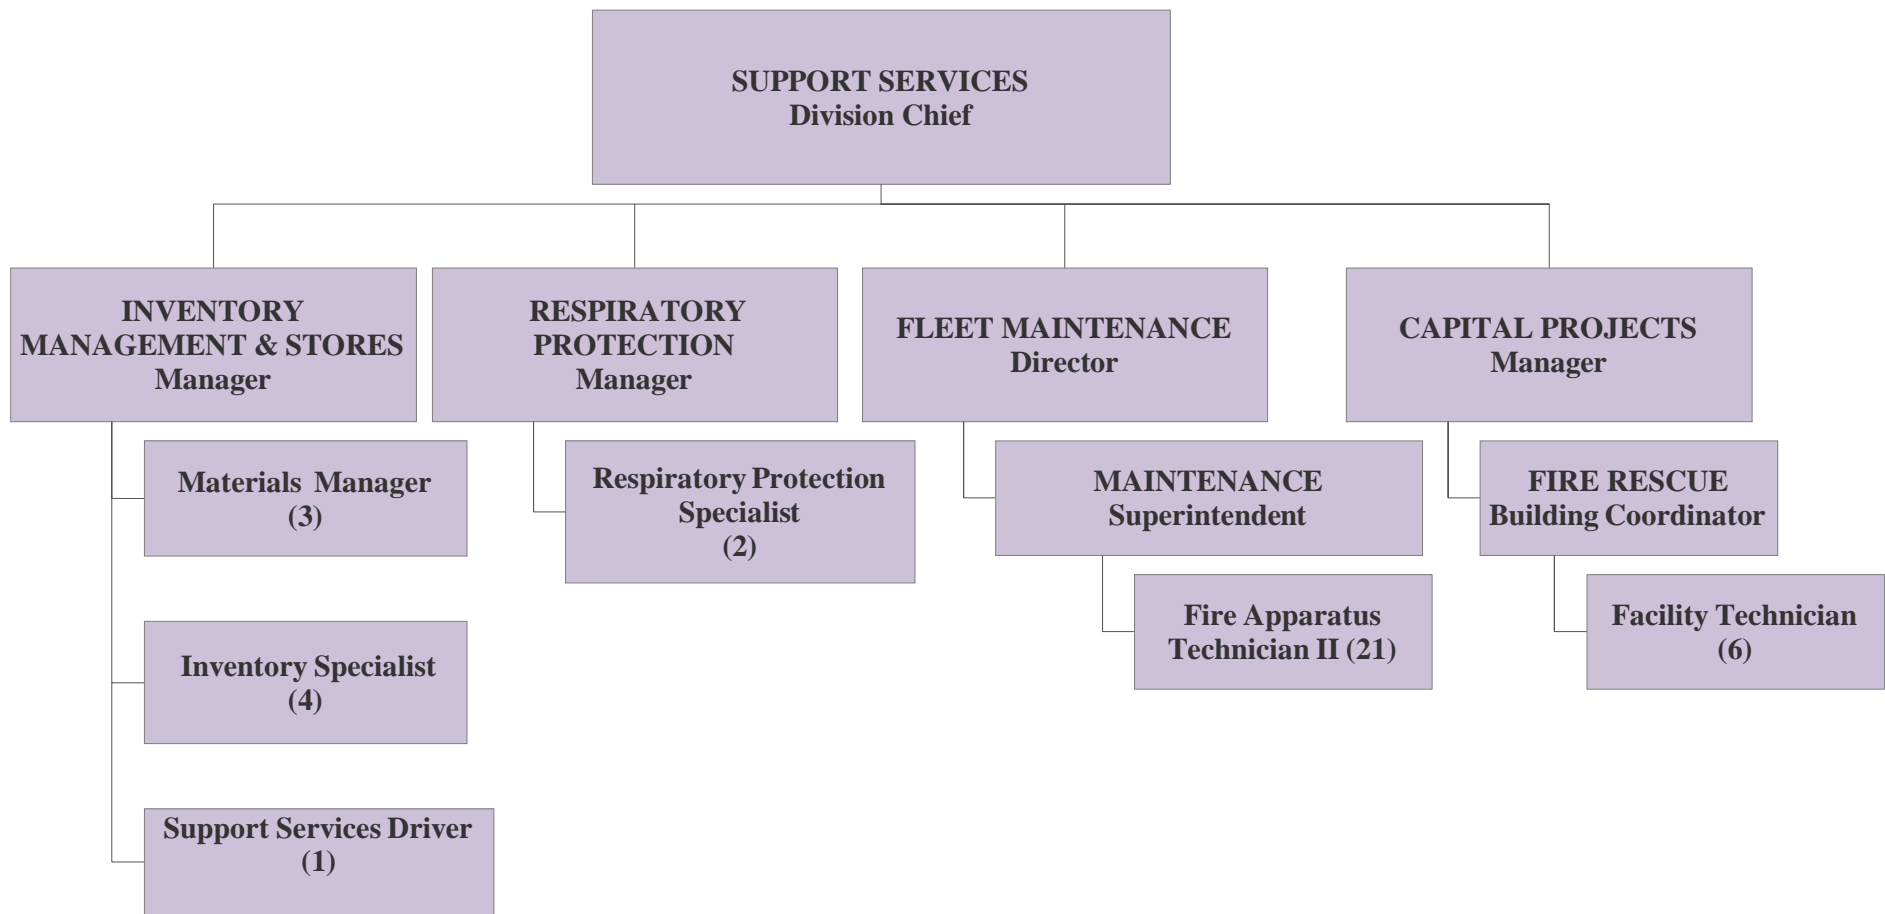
SUPPORT SERVICES
Division Chief

INVENTORY MANAGEMENT & STORES
Manager

Materials Manager
(3)

Inventory Specialist
(4)

Support Services Driver
(1)

RESPIRATORY PROTECTION
Manager

Respiratory Protection Specialist
(2)

FLEET MAINTENANCE
Director

MAINTENANCE
Superintendent

Fire Apparatus Technician II (21)

CAPITAL PROJECTS
Manager

FIRE RESCUE
Building Coordinator

Facility Technician
(6)